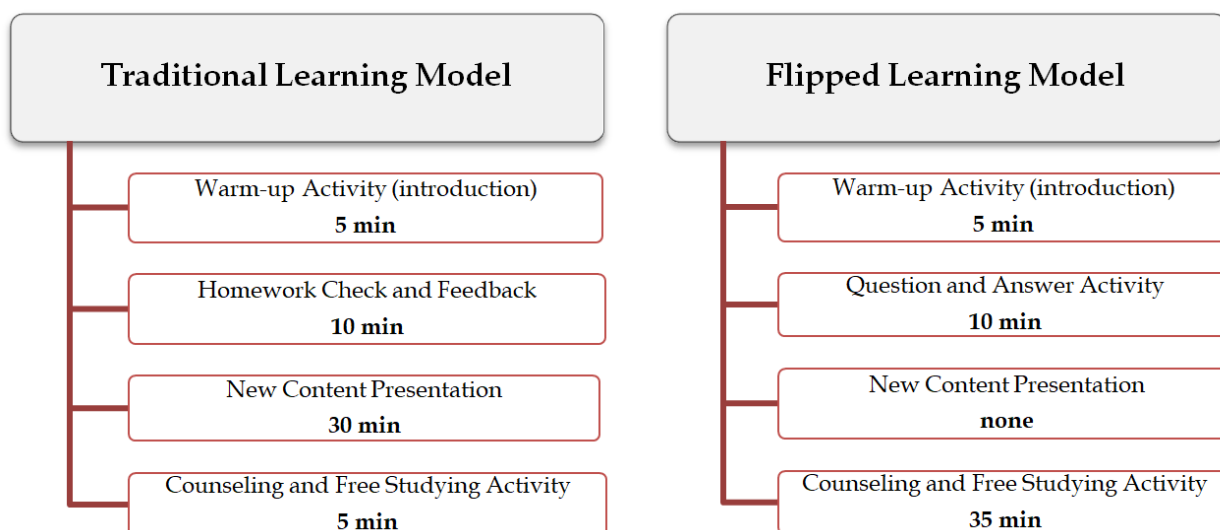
Traditional Learning Model

Warm-up Activity (introduction)
5 min

Homework Check and Feedback
10 min

New Content Presentation
30 min

Counseling and Free Studying Activity
5 min

Flipped Learning Model

Warm-up Activity (introduction)
5 min

Question and Answer Activity
10 min

New Content Presentation
none

Counseling and Free Studying Activity
35 min